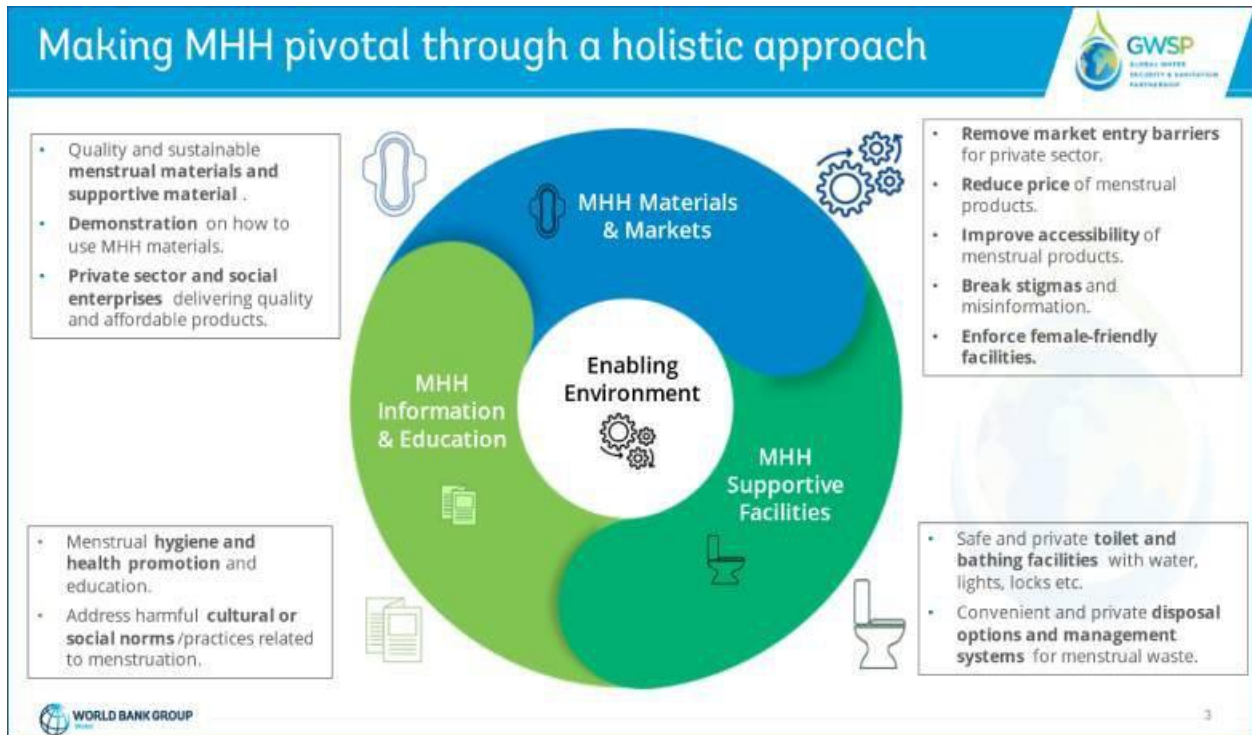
Making MHH pivotal through a holistic approach

GWSP
GLOBAL WATER SECURITY & SANITATION PARTNERSHIP

- Quality and sustainable **menstrual materials and supportive material** .
- **Demonstration** on how to use MHH materials.
- **Private sector and social enterprises** delivering quality and affordable products.

MHH Materials & Markets

- **Remove market entry barriers** for private sector.
- **Reduce price** of menstrual products.
- **Improve accessibility** of menstrual products.
- **Break stigmas** and misinformation.
- **Enforce female-friendly facilities.**

Enabling Environment

MHH Information & Education

MHH Supportive Facilities

- Menstrual **hygiene and health promotion** and education.
- Address harmful **cultural or social norms** /practices related to menstruation.

- Safe and private **toilet and bathing facilities** with water, lights, locks etc.
- Convenient and private **disposal options and management systems** for menstrual waste.

WORLD BANK GROUP
Water

3